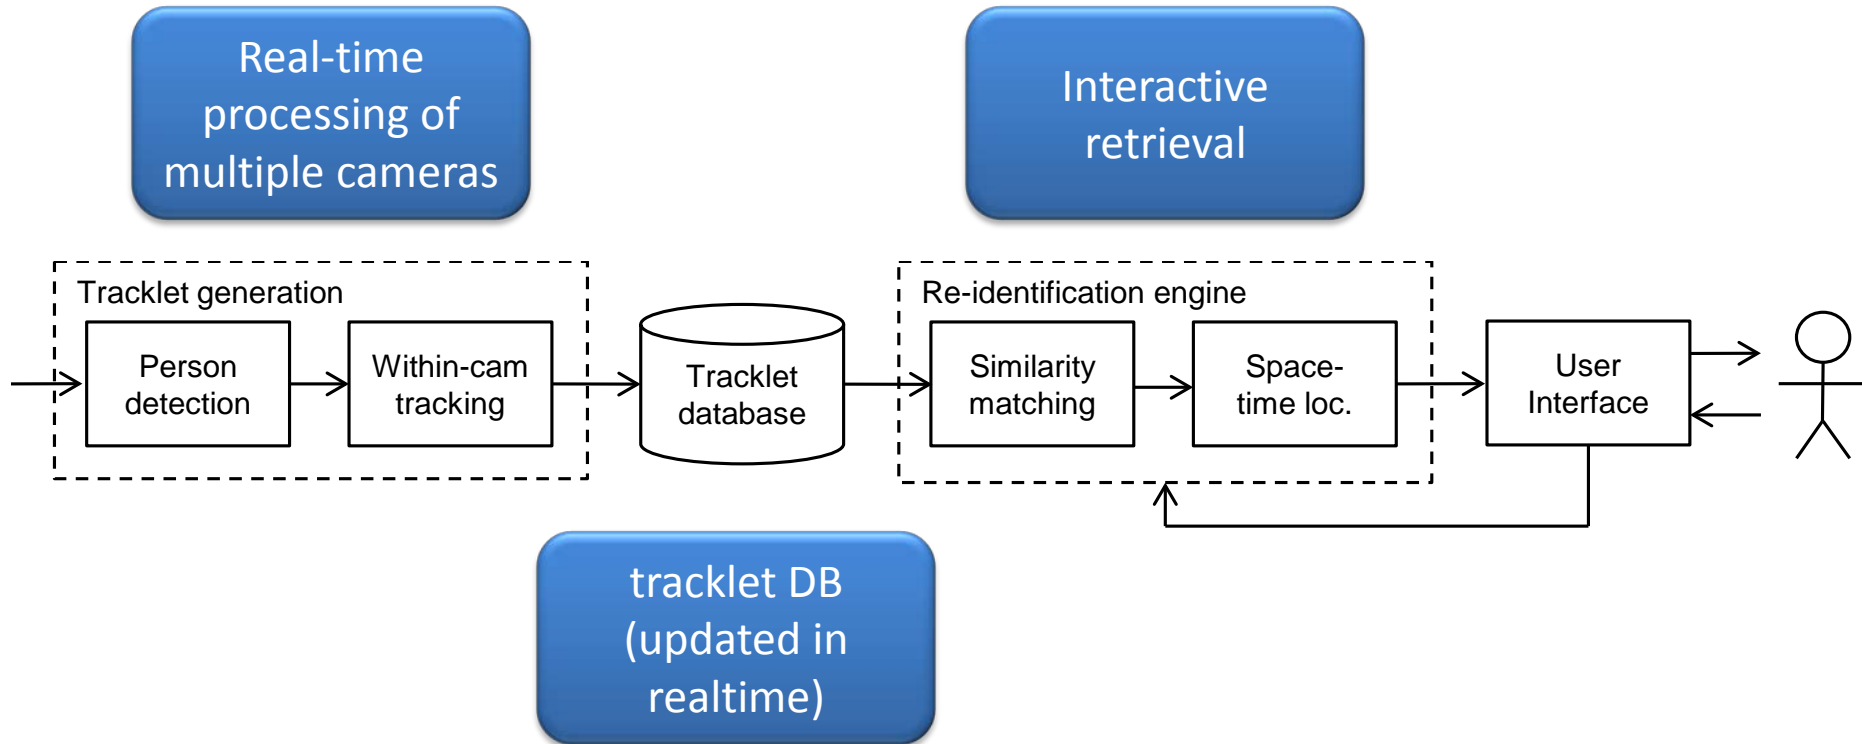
Real-time processing of multiple cameras

Interactive retrieval

Tracklet generation

Person detection

Within-cam tracking

Tracklet database

Re-identification engine

Similarity matching

Space-time loc.

User Interface

tracklet DB (updated in realtime)